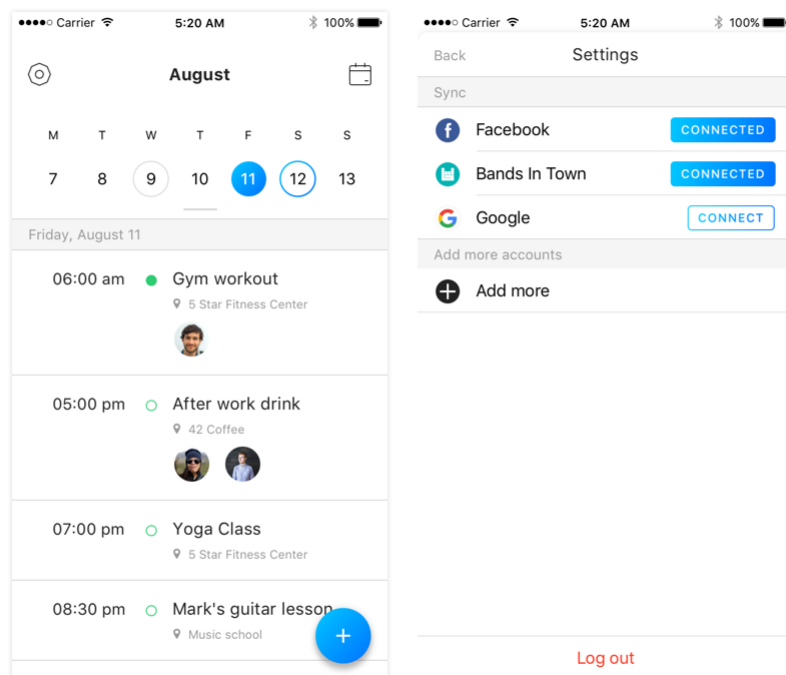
●●●●○ Carrier 5:20 AM 100%

August

M T W T F S S
7 8 9 10 11 12 13

Friday, August 11

06:00 am Gym workout
5 Star Fitness Center

05:00 pm After work drink
42 Coffee

07:00 pm Yoga Class
5 Star Fitness Center

08:30 pm Mark's guitar lesson
Music school

+

●●●●○ Carrier 5:20 AM 100%

Back Settings

Sync

Facebook CONNECTED

Bands In Town CONNECTED

Google CONNECT

Add more accounts

Add more

Log out